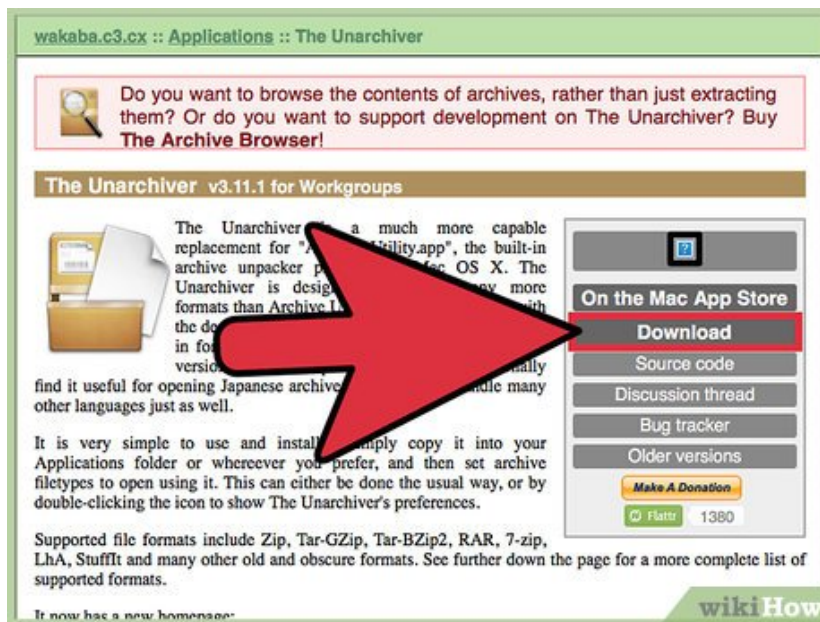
wakaba.c3.cx :: Applications :: The Unarchiver

Do you want to browse the contents of archives, rather than just extracting them? Or do you want to support development on The Unarchiver? Buy The Archive Browser!

The Unarchiver v3.11.1 for Workgroups

The Unarchiver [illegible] a much more capable replacement for "A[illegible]Utility.app", the built-in archive unpacker p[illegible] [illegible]ac OS X. The Unarchiver is desig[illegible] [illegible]y more formats than Archive U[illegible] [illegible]ith the do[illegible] in fo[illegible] versi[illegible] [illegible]ally find it useful for opening Japanese archive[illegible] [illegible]dle many other languages just as well.

It is very simple to use and install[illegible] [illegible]mply copy it into your Applications folder or whereever you prefer, and then set archive filetypes to open using it. This can either be done the usual way, or by double-clicking the icon to show The Unarchiver's preferences.

Supported file formats include Zip, Tar-GZip, Tar-BZip2, RAR, 7-zip, LhA, StuffIt and many other old and obscure formats. See further down the page for a more complete list of supported formats.

It now has a new homepage:

?
On the Mac App Store
Download
Source code
Discussion thread
Bug tracker
Older versions
Make A Donation
Flattr 1380

wikiHow